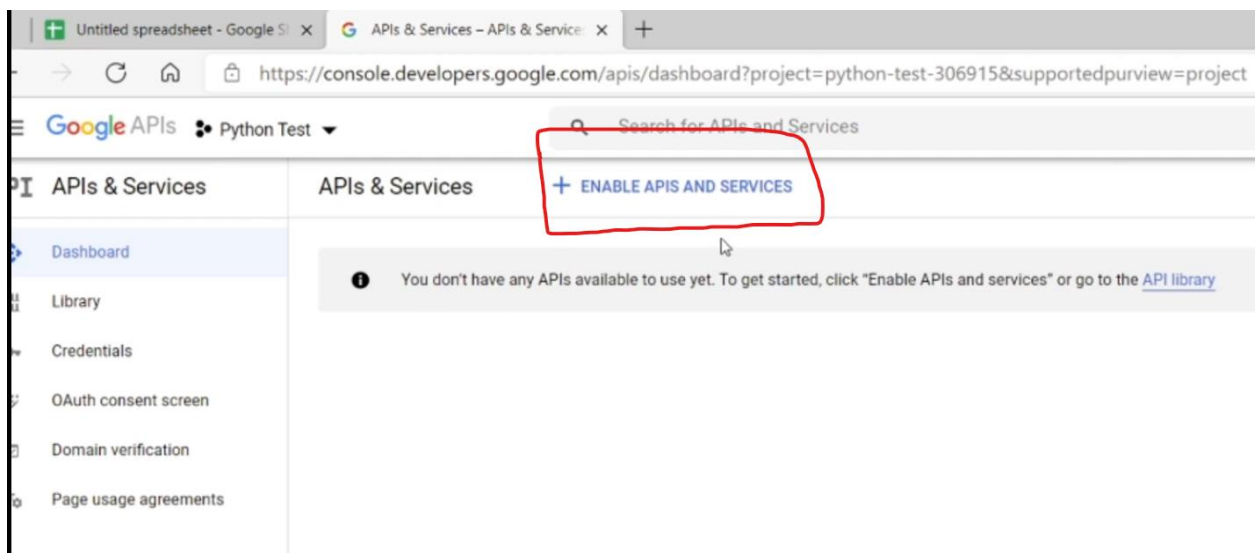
Untitled spreadsheet - Google S
APIs & Services – APIs & Service
https://console.developers.google.com/apis/dashboard?project=python-test-306915&supportedpurview=project
Google APIs Python Test
Search for APIs and Services
API APIs & Services
APIs & Services
+ ENABLE APIS AND SERVICES
Dashboard
Library
Credentials
OAuth consent screen
Domain verification
Page usage agreements
You don't have any APIs available to use yet. To get started, click "Enable APIs and services" or go to the API library